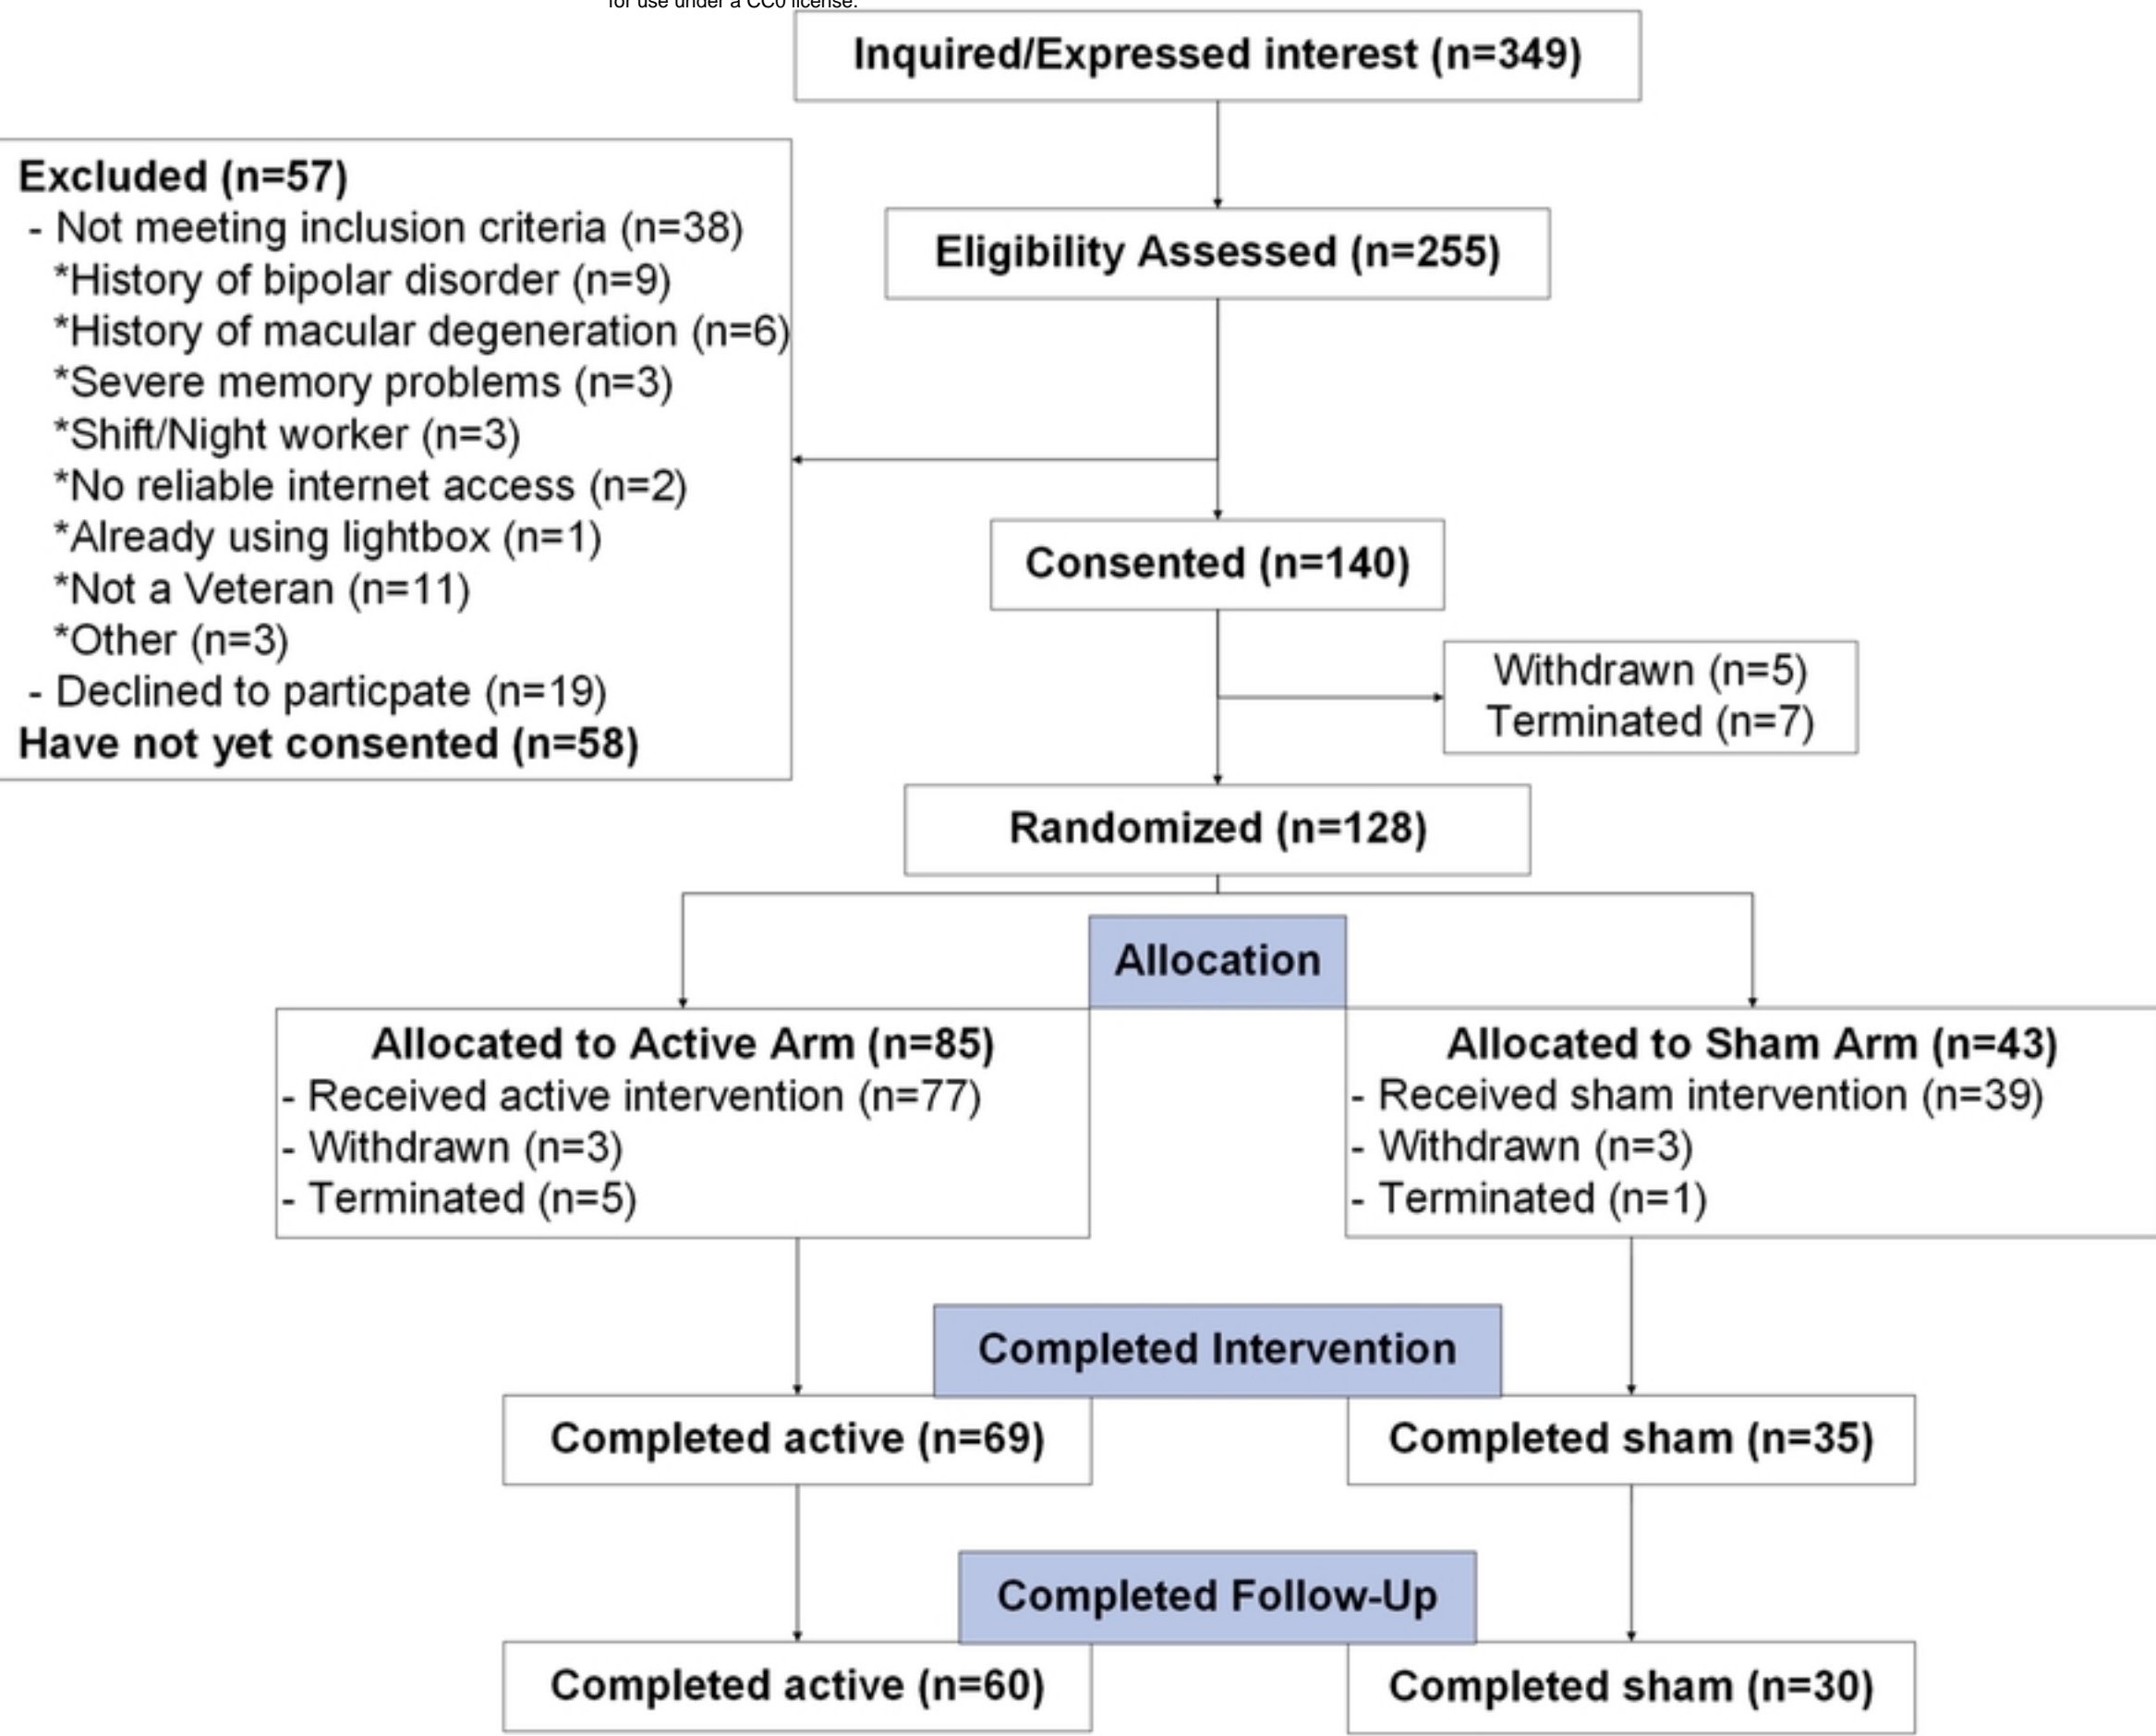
for use under a CC0 license.

Inquired/Expressed interest (n=349)

Eligibility Assessed (n=255)

Excluded (n=57)
- Not meeting inclusion criteria (n=38)
*History of bipolar disorder (n=9)
*History of macular degeneration (n=6)
*Severe memory problems (n=3)
*Shift/Night worker (n=3)
*No reliable internet access (n=2)
*Already using lightbox (n=1)
*Not a Veteran (n=11)
*Other (n=3)
- Declined to particpate (n=19)
Have not yet consented (n=58)

Consented (n=140)

Withdrawn (n=5)
Terminated (n=7)

Randomized (n=128)

Allocation

Allocated to Active Arm (n=85)
- Received active intervention (n=77)
- Withdrawn (n=3)
- Terminated (n=5)

Allocated to Sham Arm (n=43)
- Received sham intervention (n=39)
- Withdrawn (n=3)
- Terminated (n=1)

Completed Intervention

Completed active (n=69)

Completed sham (n=35)

Completed Follow-Up

Completed active (n=60)

Completed sham (n=30)